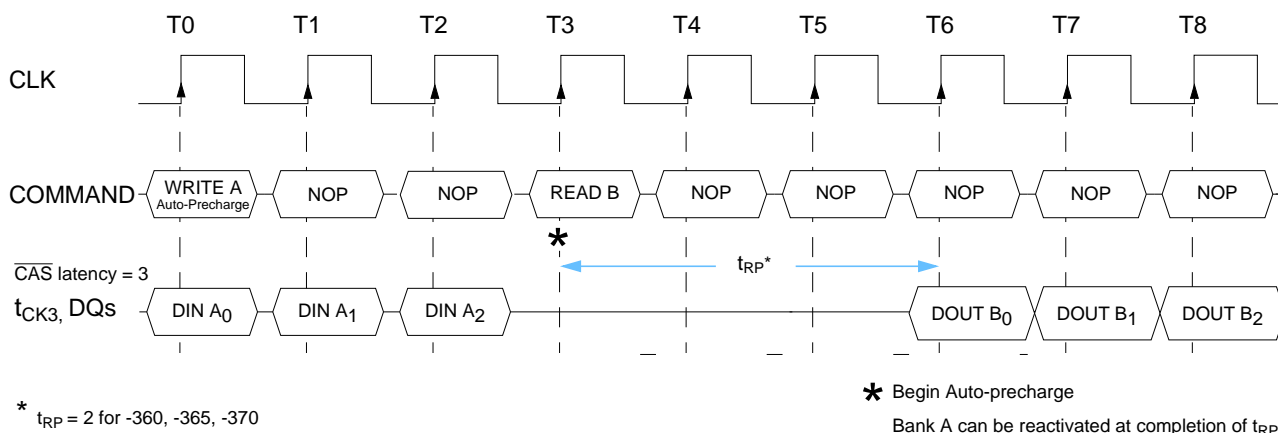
T0 T1 T2 T3 T4 T5 T6 T7 T8

CLK

COMMAND WRITE A Auto-Precharge NOP NOP READ B NOP NOP NOP NOP NOP

*

$\overline{CAS}$ latency = 3

$t_{RP}$*

$t_{CK3}$, DQs DIN $A_0$ DIN $A_1$ DIN $A_2$ DOUT $B_0$ DOUT $B_1$ DOUT $B_2$

* $t_{RP}$ = 2 for -360, -365, -370

* Begin Auto-precharge

Bank A can be reactivated at completion of $t_{RP}$